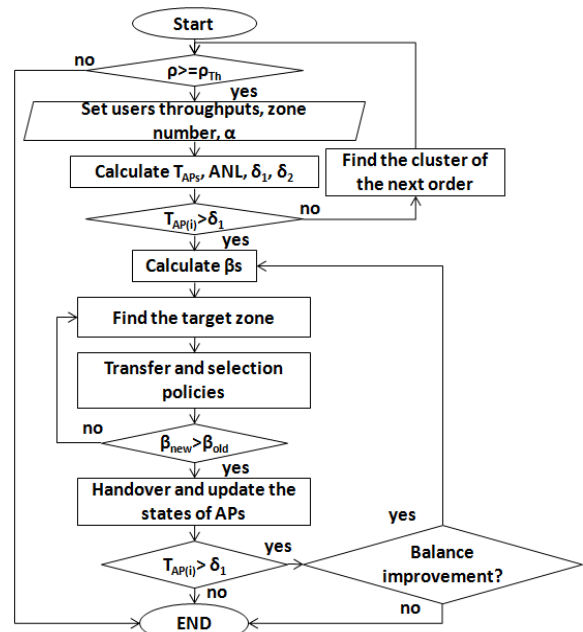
Start

no

$\rho >= \rho_{Th}$

yes

Set users throughputs, zone number, $\alpha$

Calculate $T_{APs}$, ANL, $\delta_1$, $\delta_2$

Find the cluster of the next order

$T_{AP(i)} > \delta_1$

no

yes

Calculate $\beta$s

Find the target zone

Transfer and selection policies

no

$\beta_{new} > \beta_{old}$

yes

Handover and update the states of APs

yes

$T_{AP(i)} > \delta_1$

yes

Balance improvement?

no

no

END